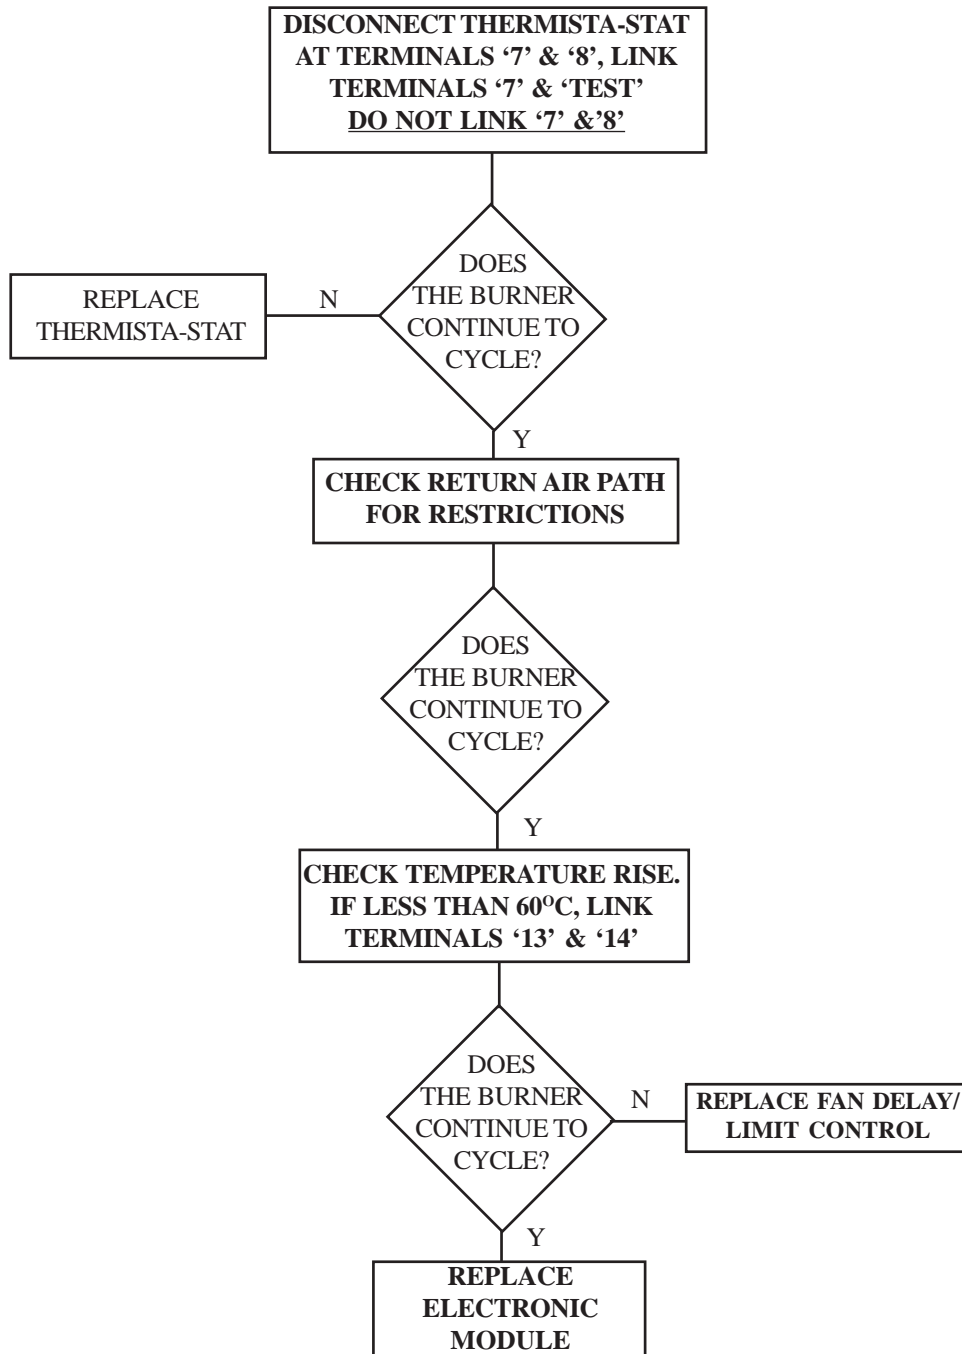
DISCONNECT THERMISTA-STAT AT TERMINALS '7' & '8', LINK TERMINALS '7' & 'TEST'
DO NOT LINK '7' &'8'

DOES THE BURNER CONTINUE TO CYCLE?

N

REPLACE THERMISTA-STAT

Y

CHECK RETURN AIR PATH FOR RESTRICTIONS

DOES THE BURNER CONTINUE TO CYCLE?

Y

CHECK TEMPERATURE RISE. IF LESS THAN 60$^{O}$C, LINK TERMINALS '13' & '14'

DOES THE BURNER CONTINUE TO CYCLE?

N

REPLACE FAN DELAY/ LIMIT CONTROL

Y

REPLACE ELECTRONIC MODULE